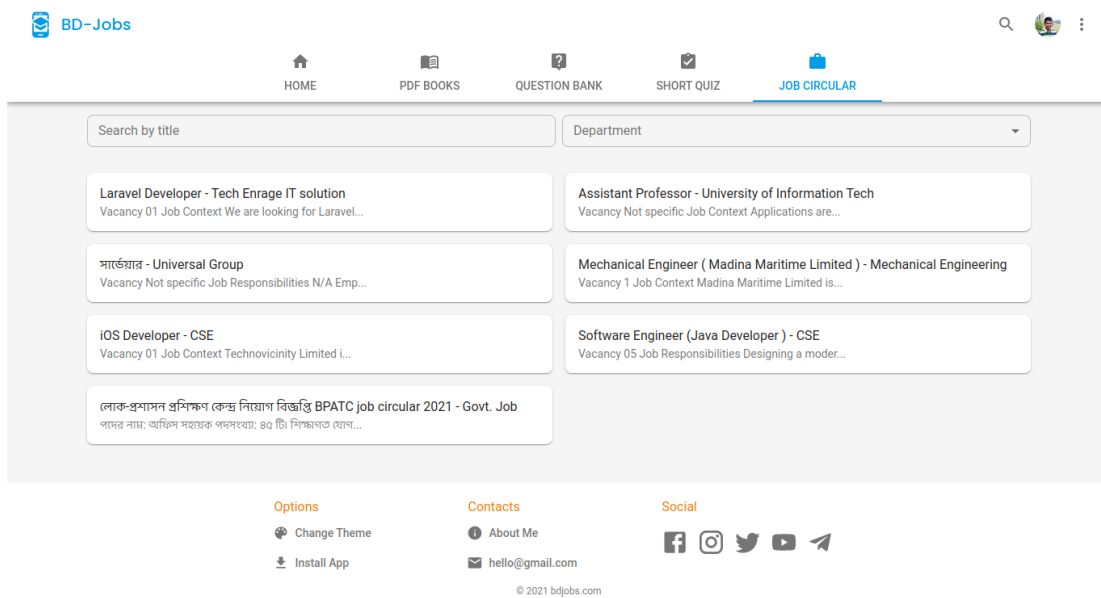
BD-Jobs

HOME
PDF BOOKS
QUESTION BANK
SHORT QUIZ
JOB CIRCULAR

Search by title
Department

Laravel Developer - Tech Enrage IT solution
Vacancy 01 Job Context We are looking for Laravel...

Assistant Professor - University of Information Tech
Vacancy Not specific Job Context Applications are...

সার্ভেয়ার - Universal Group
Vacancy Not specific Job Responsibilities N/A Emp...

Mechanical Engineer ( Madina Maritime Limited ) - Mechanical Engineering
Vacancy 1 Job Context Madina Maritime Limited is...

iOS Developer - CSE
Vacancy 01 Job Context Technovicinity Limited i...

Software Engineer (Java Developer ) - CSE
Vacancy 05 Job Responsibilities Designing a moder...

লোক-প্রশাসন প্রশিক্ষণ কেন্দ্র নিয়োগ বিজ্ঞপ্তি BPATC job circular 2021 - Govt. Job
পদের নাম: অফিস সহায়ক পদসংখ্যা: ৪৫ টি। শিক্ষাগত যোগ...

Options
Change Theme
Install App

Contacts
About Me
hello@gmail.com

Social

© 2021 bdjobs.com